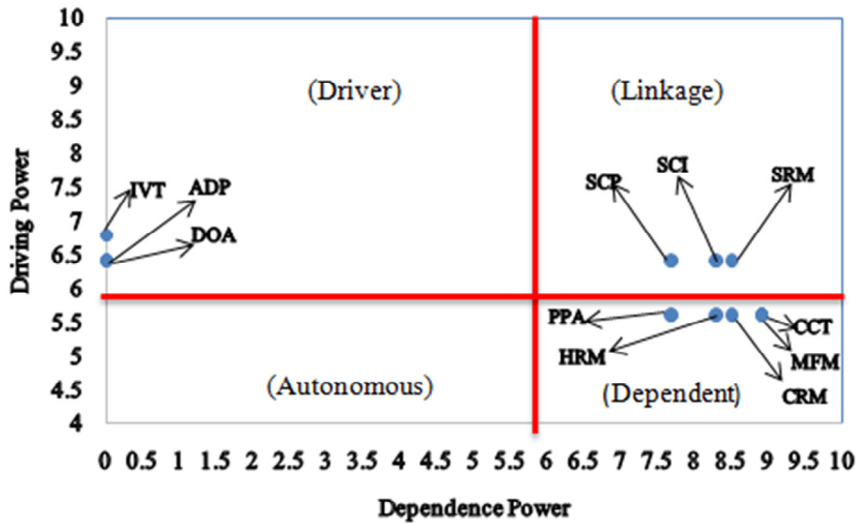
Driving Power

10
9.5
9
8.5
8
7.5
7
6.5
6
5.5
5
4.5
4

(Driver)

(Linkage)

IVT
ADP
DOA

SCP
SCI
SRM

PPA
HRM
CCT
MFM
CRM

(Autonomous)

(Dependent)

0 0.5 1 1.5 2 2.5 3 3.5 4 4.5 5 5.5 6 6.5 7 7.5 8 8.5 9 9.5 10

Dependence Power